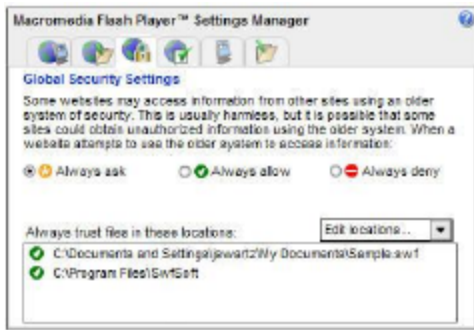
Macromedia Flash Player™ Settings Manager

?

Global Security Settings

Some websites may access information from other sites using an older system of security. This is usually harmless, but it is possible that some sites could obtain unauthorized information using the older system. When a website attempts to use the older system to access information:

Always ask

Always allow

Always deny

Always trust files in these locations:

Edit locations...

C:\Documents and Settings\jswartz\My Documents\Sample.swf

C:\Program Files\SwfSoft